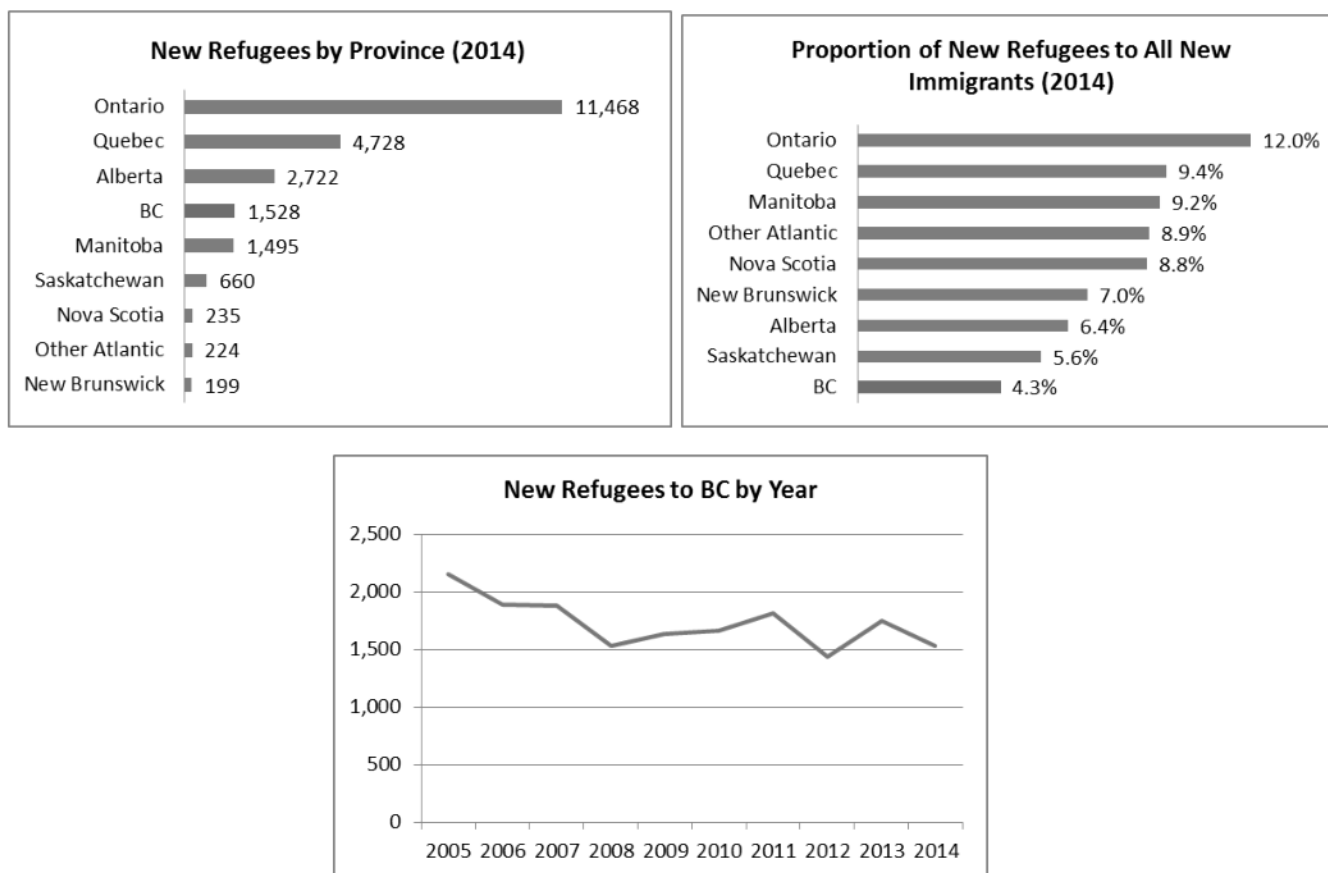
New Refugees by Province (2014)

| Province | Refugees |
|---|---|
| Ontario | 11,468 |
| Quebec | 4,728 |
| Alberta | 2,722 |
| BC | 1,528 |
| Manitoba | 1,495 |
| Saskatchewan | 660 |
| Nova Scotia | 235 |
| Other Atlantic | 224 |
| New Brunswick | 199 |

Proportion of New Refugees to All New Immigrants (2014)

| Province | Proportion |
|---|---|
| Ontario | 12.0% |
| Quebec | 9.4% |
| Manitoba | 9.2% |
| Other Atlantic | 8.9% |
| Nova Scotia | 8.8% |
| New Brunswick | 7.0% |
| Alberta | 6.4% |
| Saskatchewan | 5.6% |
| BC | 4.3% |

New Refugees to BC by Year

2,500
2,000
1,500
1,000
500
0

2005 2006 2007 2008 2009 2010 2011 2012 2013 2014